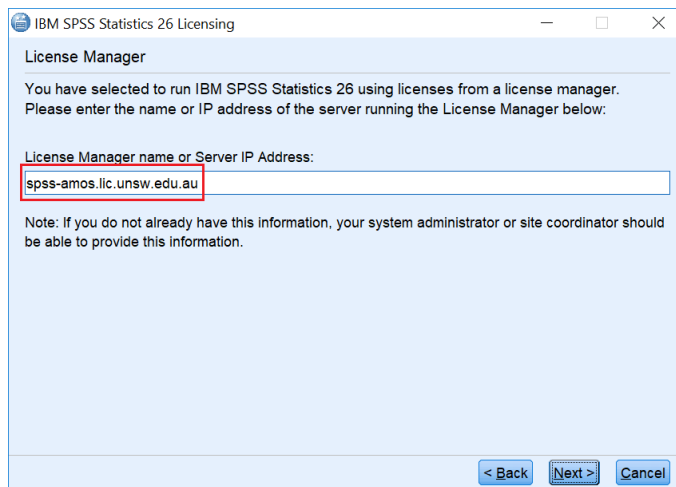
IBM SPSS Statistics 26 Licensing

License Manager

You have selected to run IBM SPSS Statistics 26 using licenses from a license manager. Please enter the name or IP address of the server running the License Manager below:

License Manager name or Server IP Address:

spss-amos.lic.unsw.edu.au

Note: If you do not already have this information, your system administrator or site coordinator should be able to provide this information.

< Back

Next >

Cancel